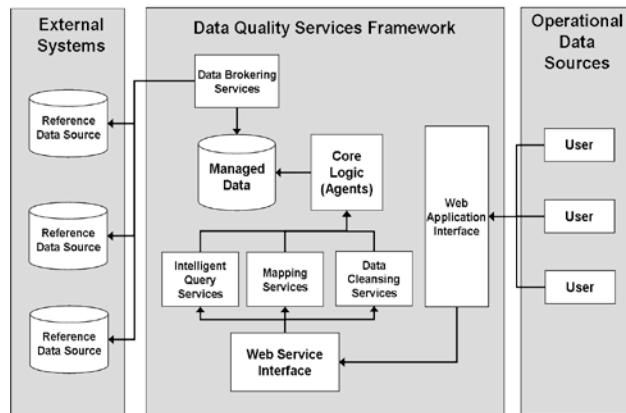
External Systems

Reference Data Source

Reference Data Source

Reference Data Source

Data Quality Services Framework

Data Brokering Services

Managed Data

Core Logic (Agents)

Web Application Interface

Intelligent Query Services

Mapping Services

Data Cleansing Services

Web Service Interface

Operational Data Sources

User

User

User